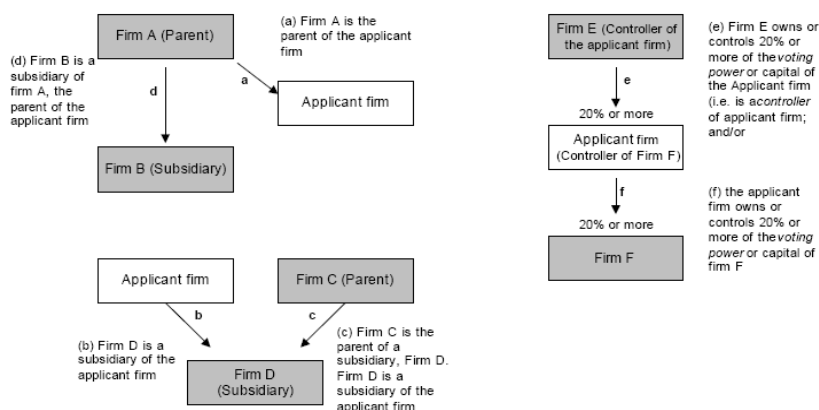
Firm A (Parent)

(a) Firm A is the parent of the applicant firm

(d) Firm B is a subsidiary of firm A, the parent of the applicant firm

a

d

Applicant firm

Firm B (Subsidiary)

Applicant firm

Firm C (Parent)

b

c

(b) Firm D is a subsidiary of the applicant firm

(c) Firm C is the parent of a subsidiary, Firm D. Firm D is a subsidiary of the applicant firm

Firm D (Subsidiary)

Firm E (Controller of the applicant firm)

(e) Firm E owns or controls 20% or more of the voting power or capital of the Applicant firm (i.e. is a controller of applicant firm; and/or

e

20% or more

Applicant firm (Controller of Firm F)

f

(f) the applicant firm owns or controls 20% or more of the voting power or capital of firm F

20% or more

Firm F